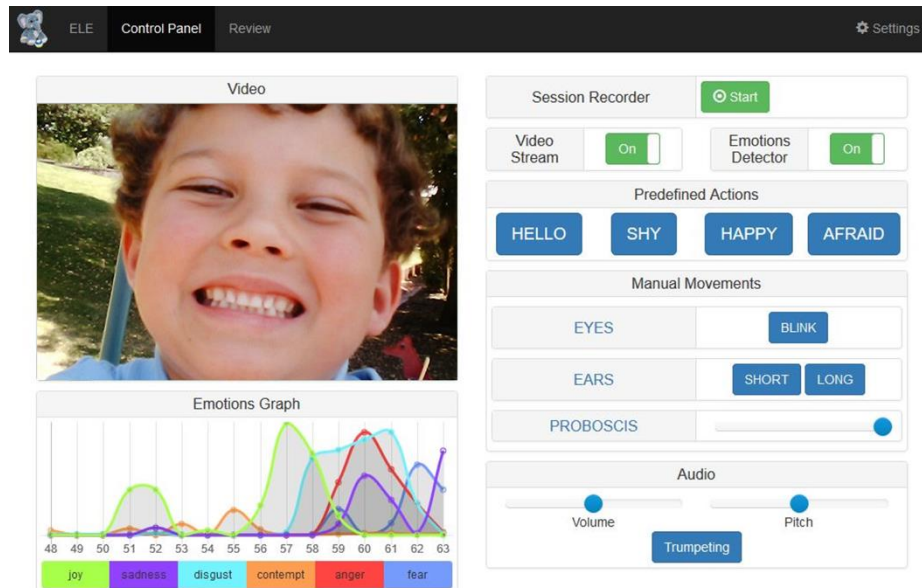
ELE Control Panel Review

Settings

Video

Emotions Graph

48 49 50 51 52 53 54 55 56 57 58 59 60 61 62 63

| joy | sadness | disgust | contempt | anger | fear |
|---|---|---|---|---|---|

Session Recorder

Start

Video Stream

On

Emotions Detector

On

Predefined Actions

HELLO SHY HAPPY AFRAID

Manual Movements

EYES

BLINK

EARS

SHORT LONG

PROBOSCIS

Audio

Volume

Pitch

Trumpeting